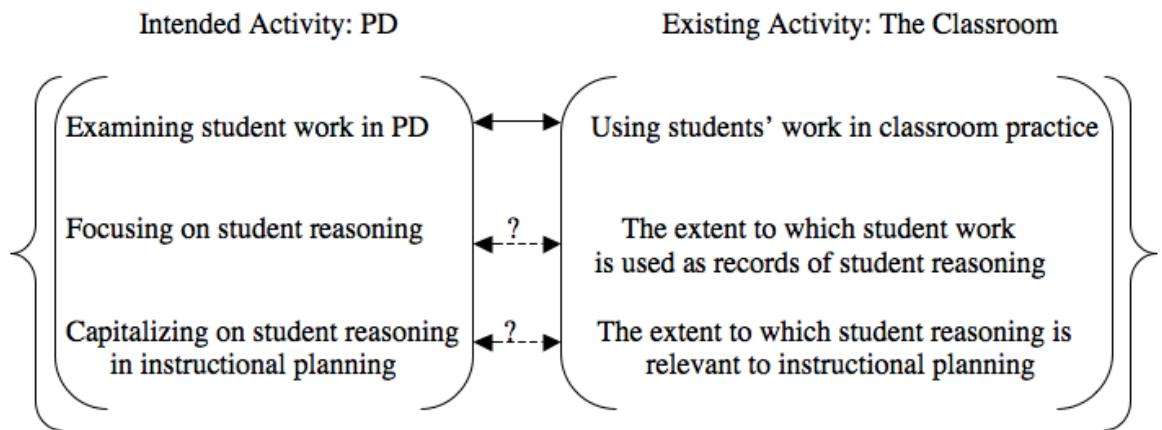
Intended Activity: PD

Existing Activity: The Classroom

Examining student work in PD

Using students' work in classroom practice

Focusing on student reasoning

?

The extent to which student work is used as records of student reasoning

Capitalizing on student reasoning in instructional planning

?

The extent to which student reasoning is relevant to instructional planning